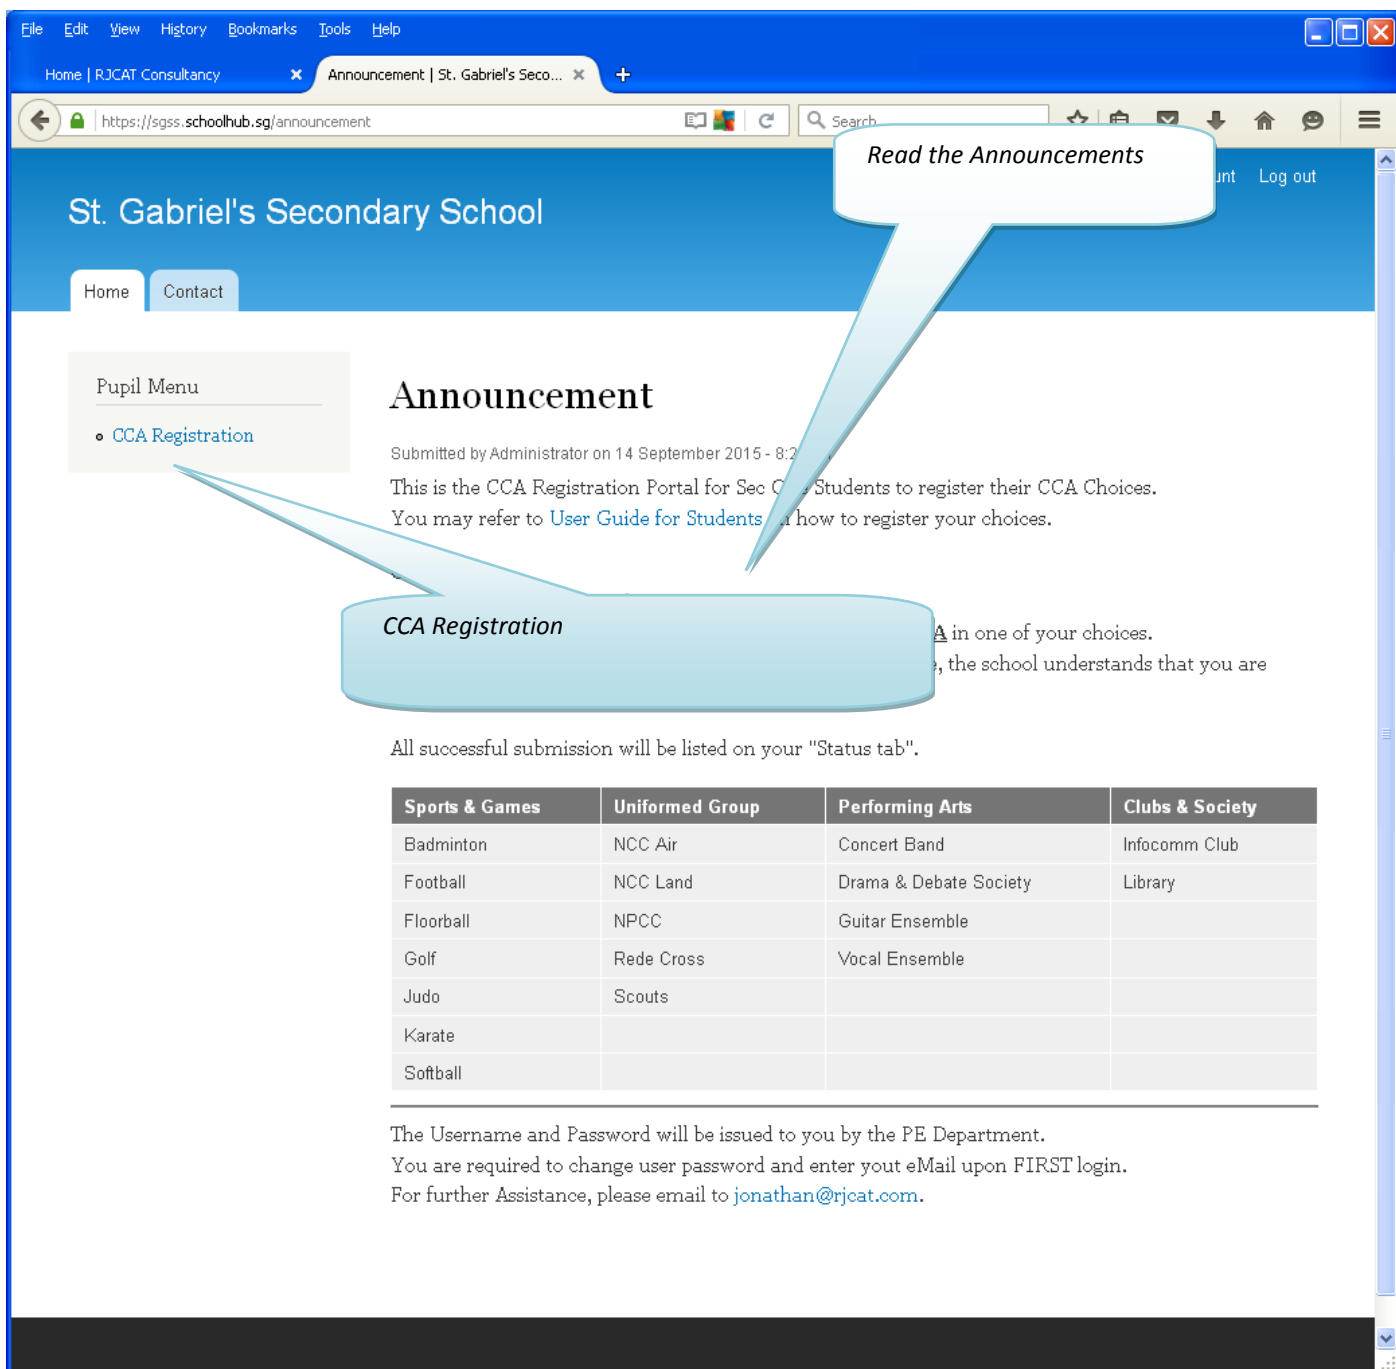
File Edit View History Bookmarks Tools Help

Home | RJCAT Consultancy

Announcement | St. Gabriel's Seco...

https://sgss.schoolhub.sg/announcement

Search

Read the Announcements

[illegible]unt Log out

St. Gabriel's Secondary School

Home Contact

Pupil Menu

CCA Registration

Announcement

Submitted by Administrator on 14 September 2015 - 8:2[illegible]

This is the CCA Registration Portal for Sec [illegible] Students to register their CCA Choices.

You may refer to User Guide for Students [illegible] how to register your choices.

CCA Registration

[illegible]A in one of your choices.

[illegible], the school understands that you are

All successful submission will be listed on your "Status tab".

| Sports & Games | Uniformed Group | Performing Arts | Clubs & Society |
|---|---|---|---|
| Badminton | NCC Air | Concert Band | Infocomm Club |
| Football | NCC Land | Drama & Debate Society | Library |
| Floorball | NPCC | Guitar Ensemble | |
| Golf | Rede Cross | Vocal Ensemble | |
| Judo | Scouts | | |
| Karate | | | |
| Softball | | | |

The Username and Password will be issued to you by the PE Department.

You are required to change user password and enter yout eMail upon FIRST login.

For further Assistance, please email to jonathan@rjcat.com.